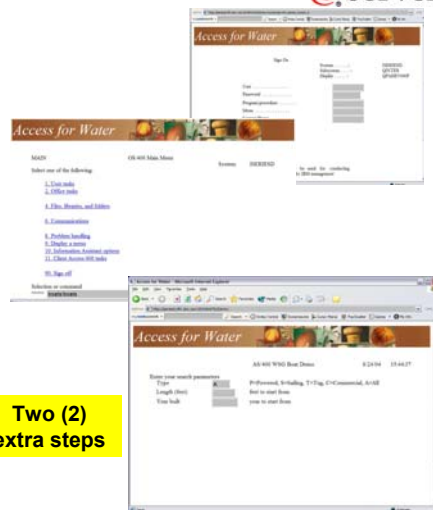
Access for Water

Sign On

System . . . . . :
Subsystem . . . . :
Display . . . . . :

User . . . . . . . . . . . .
Password . . . . . . . . .
Program/procedure . . .
Menu . . . . . . . . . . . .

Access for Water

MAIN OS/400 Main Menu
System:
Select one of the following:

1. User tasks
2. Office tasks

4. Files, libraries, and folders

6. Communications

8. Problem handling
9. Display a menu
10. Information Assistant options
11. Client Access/400 tasks

90. Sign off

Selection or command

Access for Water

AS/400 WSG Boat Demo 8/24/04 15:44:57

Enter your search parameters
Type P=Powered, S=Sailing, T=Tug, C=Commercial, A=All
Length (feet) feet to start from
Year built year to start from

Two (2) extra steps